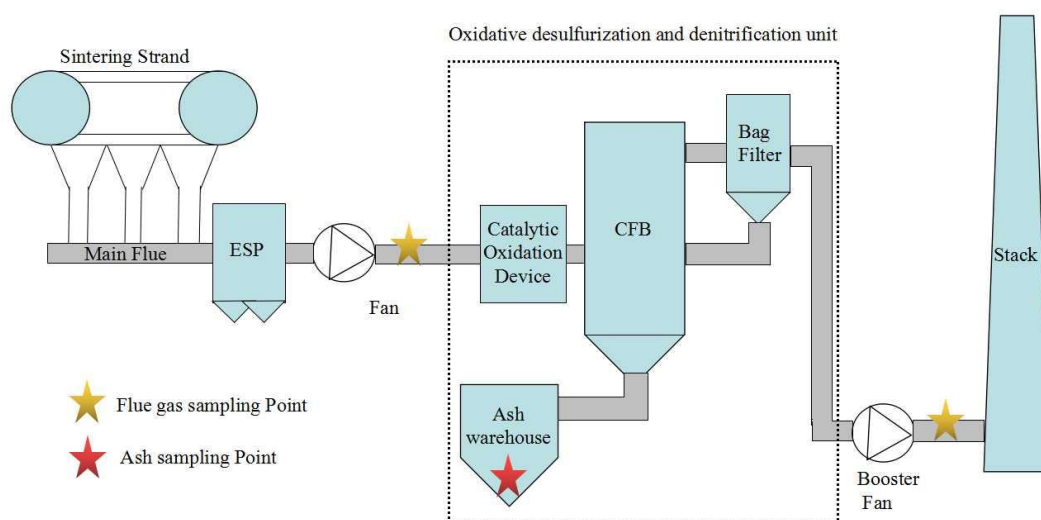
Oxidative desulfurization and denitrification unit

Sintering Strand

Main Flue

ESP

Fan

Catalytic Oxidation Device

CFB

Bag Filter

Stack

Ash warehouse

Flue gas sampling Point

Ash sampling Point

Booster Fan